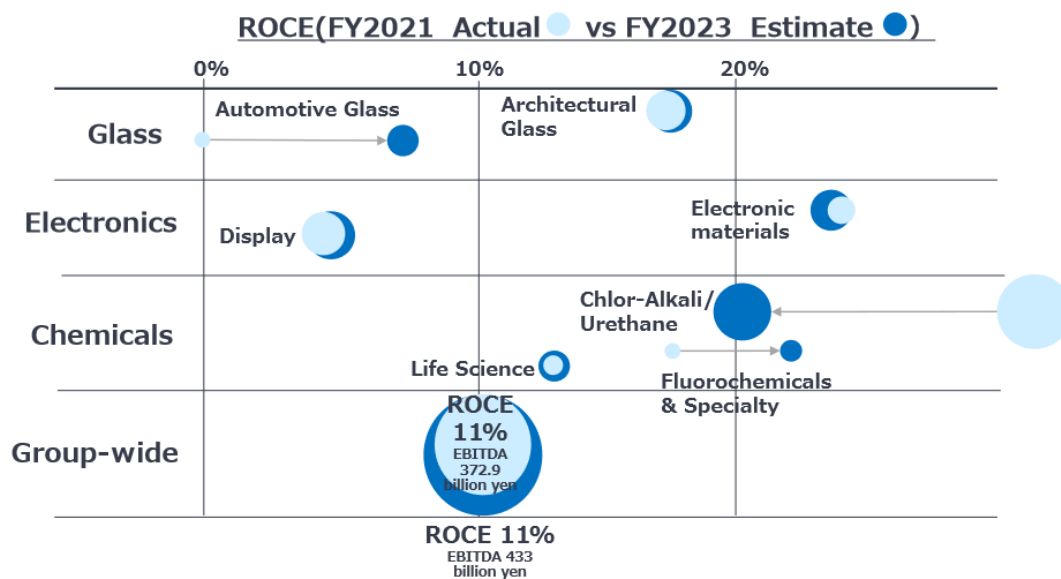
ROCE(FY2021 Actual vs FY2023 Estimate )

0%
10%
20%

Glass
Automotive Glass
Architectural Glass

Electronics
Display
Electronic materials

Chemicals
Chlor-Alkali/ Urethane
Life Science
Fluorochemicals & Specialty

Group-wide
ROCE 11%
EBITDA 372.9 billion yen

ROCE 11%
EBITDA 433 billion yen